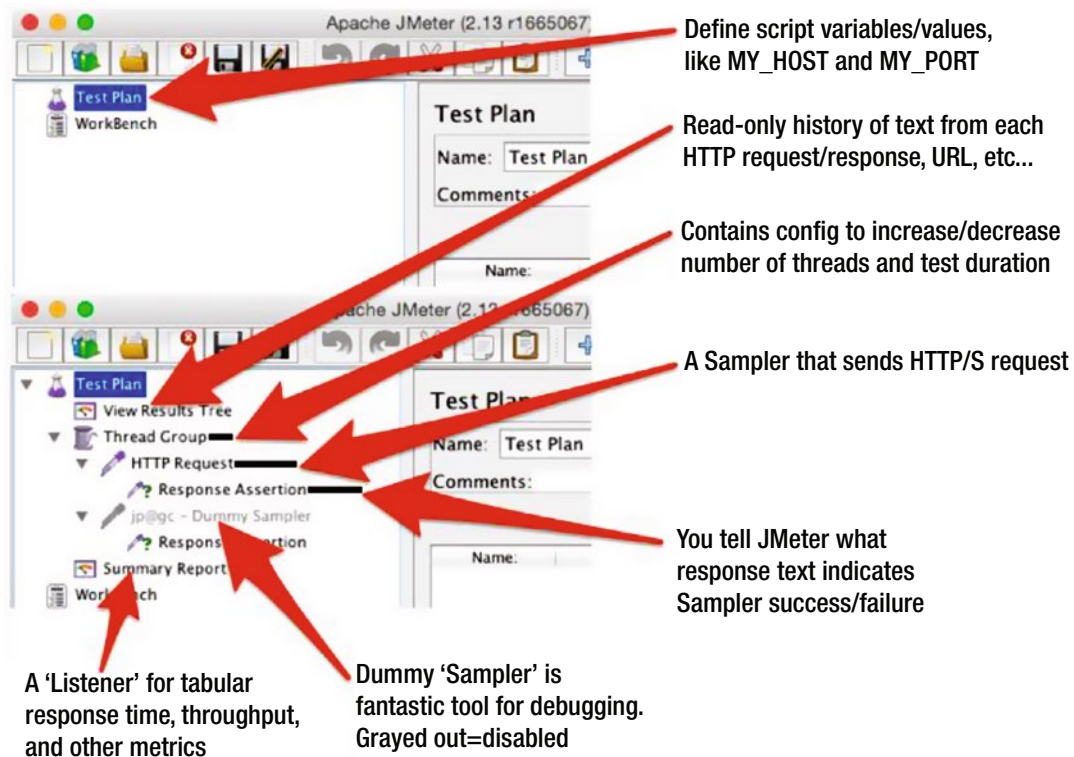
Apache JMeter (2.13 r1665067)

Test Plan
WorkBench

Test Plan
Name: Test Plan
Comments:
Name:

Define script variables/values, like MY_HOST and MY_PORT

Read-only history of text from each HTTP request/response, URL, etc...

Contains config to increase/decrease number of threads and test duration

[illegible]ache JMeter (2.1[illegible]665067)

Test Plan
View Results Tree
Thread Group
HTTP Request
Response Assertion
jp@gc - Dummy Sampler
Respons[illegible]ertion
Summary Report
Work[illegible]ch

Test Pla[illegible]
Name: Test Plan
Comments:
Name:

A Sampler that sends HTTP/S request

You tell JMeter what response text indicates Sampler success/failure

A 'Listener' for tabular response time, throughput, and other metrics

Dummy 'Sampler' is fantastic tool for debugging. Grayed out=disabled